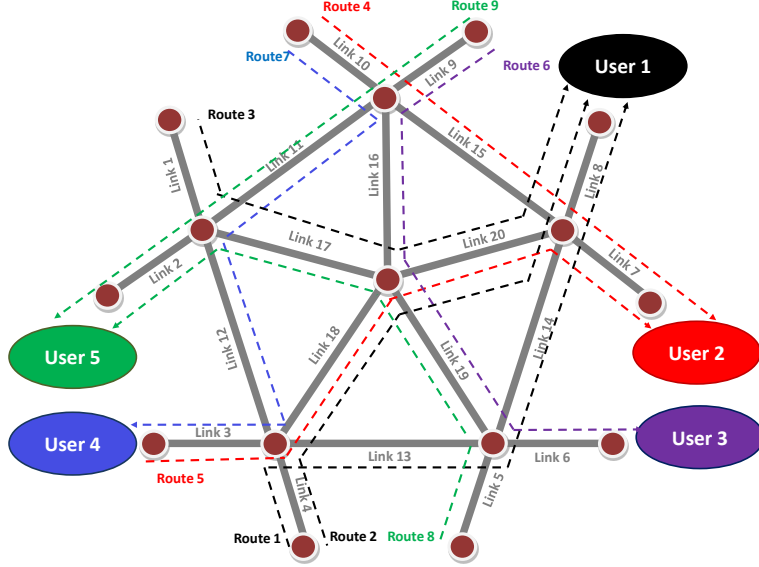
Route 4
Route 9
Route7
Route 6
User 1
Link 10
Link 9
Route 3
Link 15
Link 11
Link 16
Link 1
Link 8
Link 17
Link 20
Link 7
Link 2
User 5
User 2
Link 12
Link 18
Link 14
Link 19
User 4
Link 3
User 3
Link 13
Link 6
Route 5
Link 4
Link 5
Route 1
Route 2
Route 8